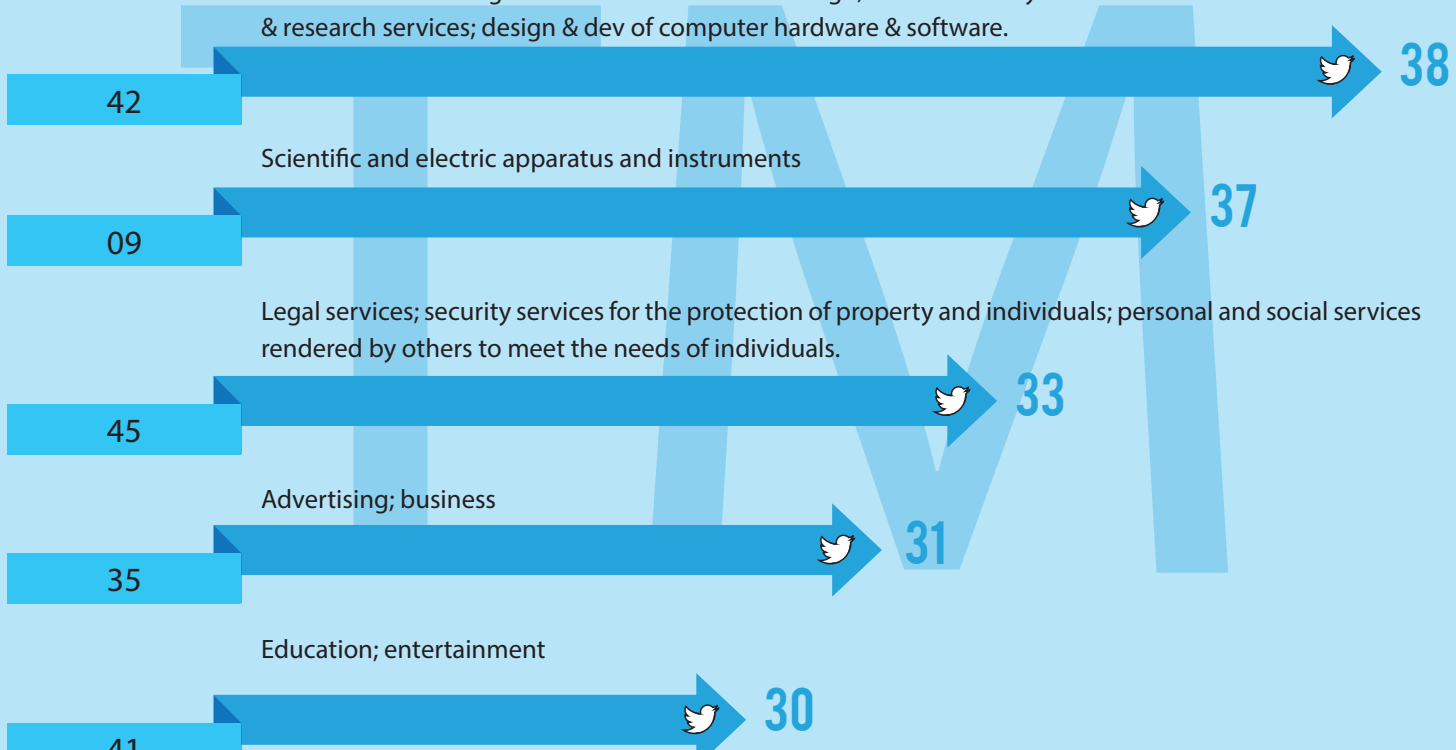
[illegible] & research services; design & dev of computer hardware & software.

38

42

Scientific and electric apparatus and instruments

37

09

Legal services; security services for the protection of property and individuals; personal and social services rendered by others to meet the needs of individuals.

33

45

Advertising; business

31

35

Education; entertainment

30

41